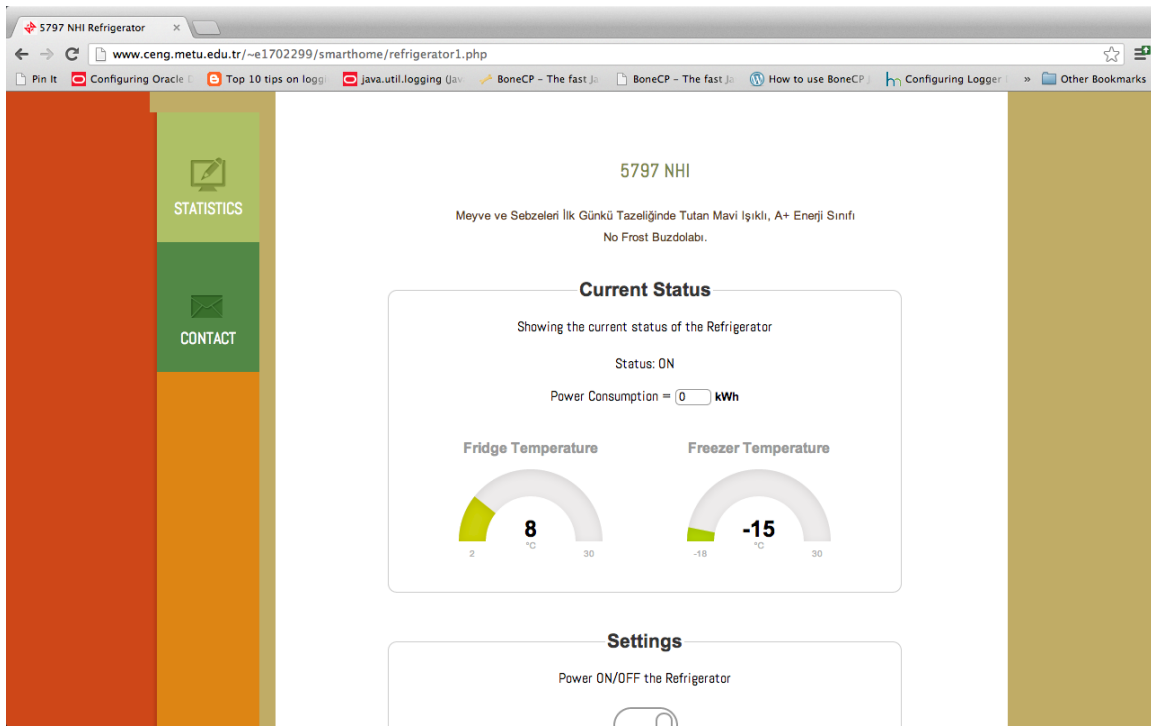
5797 NHI Refrigerator ×

www.ceng.metu.edu.tr/~e1702299/smarthome/refrigerator1.php

Pin It | Configuring Oracle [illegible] | Top 10 tips on loggi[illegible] | java.util.logging (Jav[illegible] | BoneCP - The fast Ja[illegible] | BoneCP - The fast Ja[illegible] | How to use BoneCP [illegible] | Configuring Logger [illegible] | » | Other Bookmarks

STATISTICS

CONTACT

5797 NHI

Meyve ve Sebzeleri İlk Günkü Tazeliğinde Tutan Mavi Işıklı, A+ Enerji Sınıfı No Frost Buzdolabı.

Current Status

Showing the current status of the Refrigerator

Status: ON

Power Consumption = 0 kWh

Fridge Temperature

8
°C
2 30

Freezer Temperature

-15
°C
-18 30

Settings

Power ON/OFF the Refrigerator